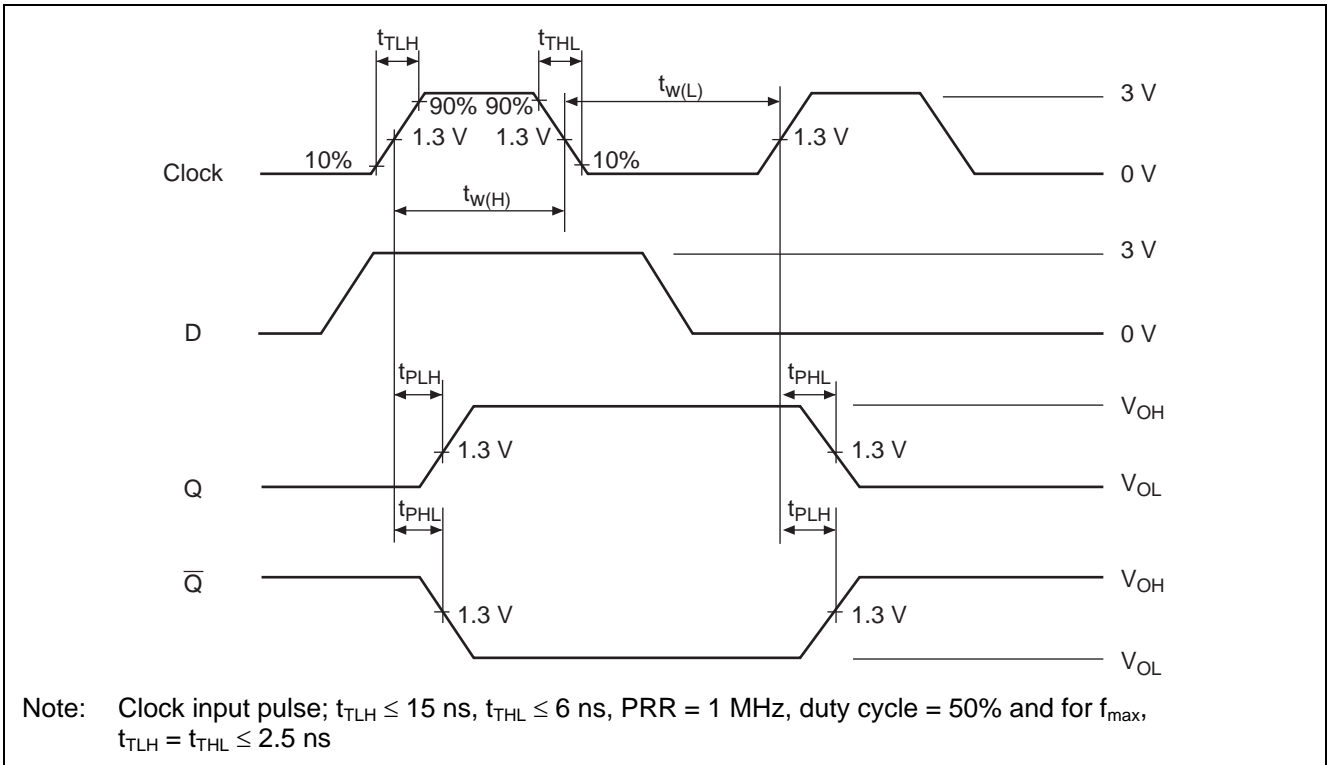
$t_{TLH}$ $t_{THL}$

$t_{w(L)}$

90% 90%

3 V

1.3 V 1.3 V 1.3 V

Clock 10% 10%

0 V

$t_{w(H)}$

3 V

D

0 V

$t_{PLH}$ $t_{PHL}$

$V_{OH}$

1.3 V 1.3 V

Q

$V_{OL}$

$t_{PHL}$ $t_{PLH}$

$\overline{Q}$

$V_{OH}$

1.3 V 1.3 V

$V_{OL}$

Note: Clock input pulse; $t_{TLH} \leq 15$ ns, $t_{THL} \leq 6$ ns, PRR = 1 MHz, duty cycle = 50% and for $f_{max}$, $t_{TLH} = t_{THL} \leq 2.5$ ns